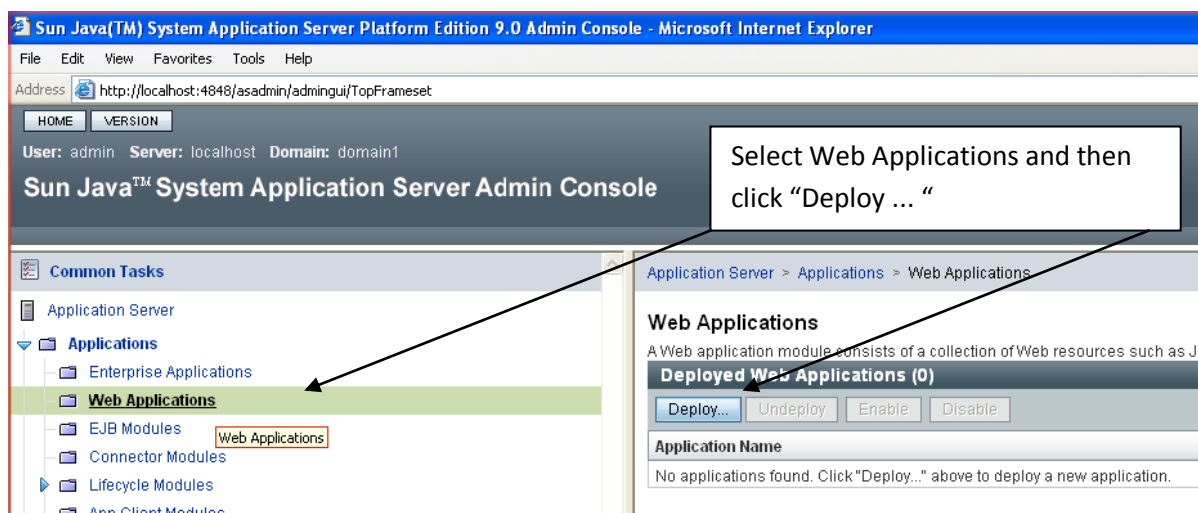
Sun Java(TM) System Application Server Platform Edition 9.0 Admin Console - Microsoft Internet Explorer

File Edit View Favorites Tools Help

Address http://localhost:4848/asadmin/admingui/TopFrameset

HOME VERSION

User: admin Server: localhost Domain: domain1

Sun Java™ System Application Server Admin Console

Select Web Applications and then click "Deploy ... "

Common Tasks

Application Server

Applications

Enterprise Applications

Web Applications

EJB Modules

Web Applications

Connector Modules

Lifecycle Modules

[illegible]

Application Server > Applications > Web Applications

Web Applications

A Web application module consists of a collection of Web resources such as J

Deployed Web Applications (0)

Deploy... Undeploy Enable Disable

| Application Name |
|---|
| No applications found. Click "Deploy..." above to deploy a new application. |